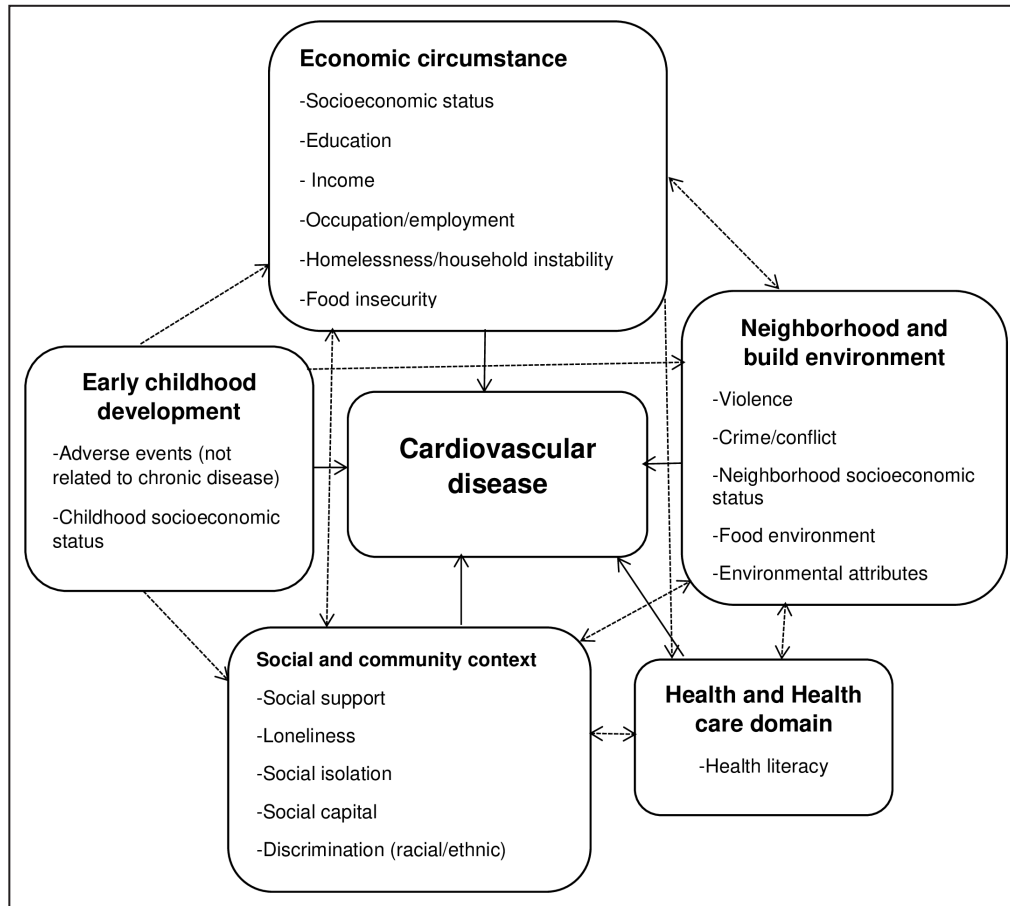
Economic circumstance

-Socioeconomic status

-Education

- Income

-Occupation/employment

-Homelessness/household instability

-Food insecurity

Neighborhood and build environment

-Violence

-Crime/conflict

-Neighborhood socioeconomic status

-Food environment

-Environmental attributes

Early childhood development

-Adverse events (not related to chronic disease)

-Childhood socioeconomic status

Cardiovascular disease

Social and community context

-Social support

-Loneliness

-Social isolation

-Social capital

-Discrimination (racial/ethnic)

Health and Health care domain

-Health literacy